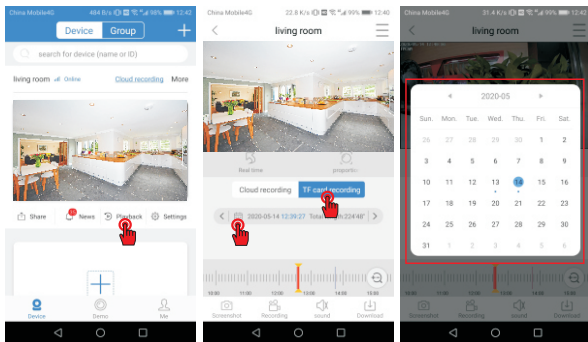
China Mobile4G 494 B/s 98% 12:42

Device Group +

search for device (name or ID)

living room Online Cloud recording More

Share News Playback Settings

Device Demo Me

China Mobile4G 22.8 K/s 99% 12:43

living room

Real time properties

Cloud recording TF card recording

2020-05-14 12:39:27 Total 2h:22:46

Screenshot Recording sound Download

China Mobile4G 21.4 K/s 99% 12:44

living room

2020-05

| Sun. | Mon. | Tue. | Wed. | Thu. | Fri. | Sat. |
|---|---|---|---|---|---|---|
| 26 | 27 | 28 | 29 | 30 | 1 | 2 |
| 3 | 4 | 5 | 6 | 7 | 8 | 9 |
| 10 | 11 | 12 | 13 | 14 | 15 | 16 |
| 17 | 18 | 19 | 20 | 21 | 22 | 23 |
| 24 | 25 | 26 | 27 | 28 | 29 | 30 |
| 31 | 1 | 2 | 3 | 4 | 5 | 6 |

Screenshot Recording sound Download